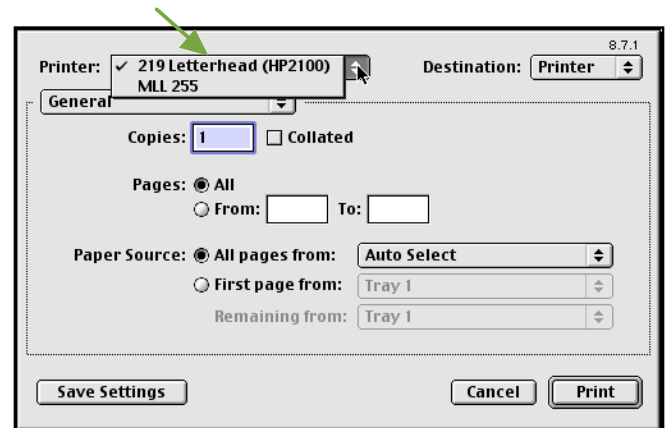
8.7.1

Printer: ✓ 219 Letterhead (HP2100)
MLL 255

Destination: Printer

General

Copies: 1 Collated

Pages: All
From: To:

Paper Source: All pages from: Auto Select
First page from: Tray 1
Remaining from: Tray 1

Save Settings

Cancel Print